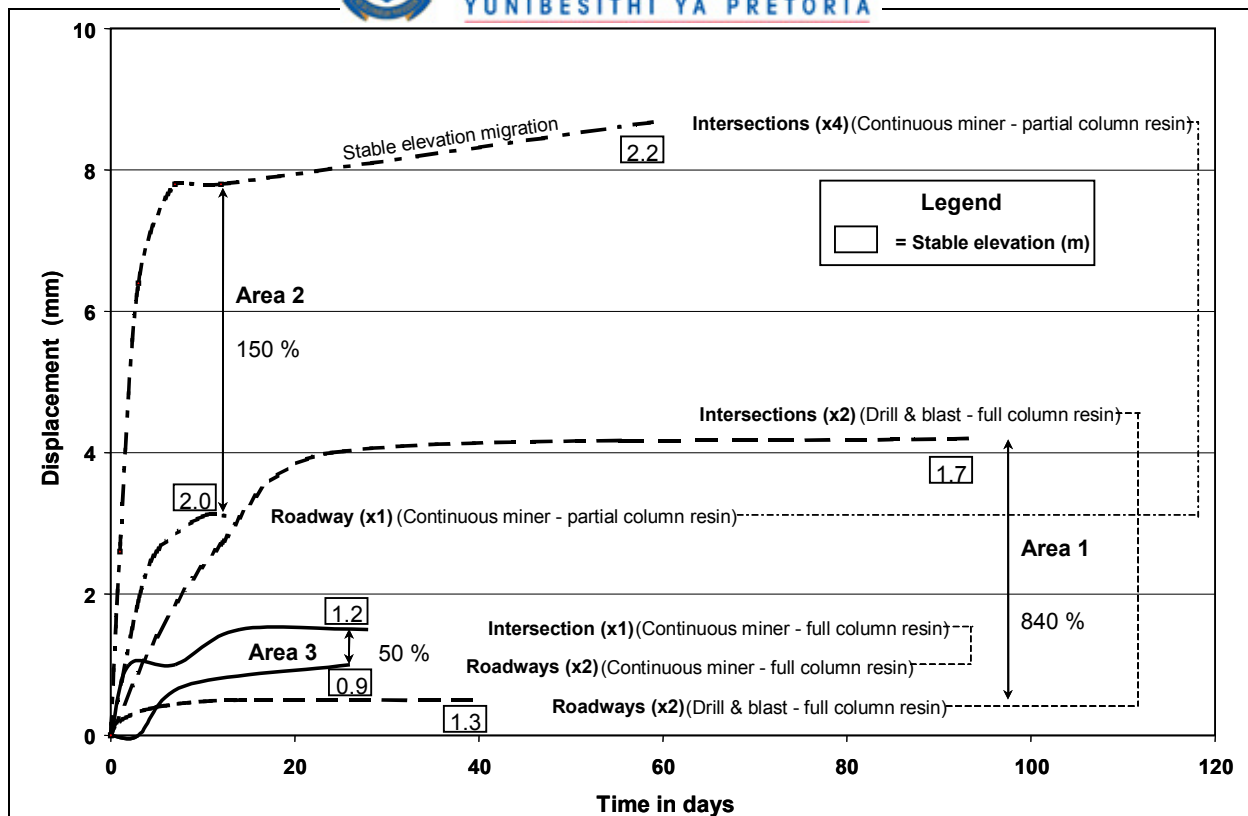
YUNIBESITHI YA PRETORIA

10
8
6
4
2
0

Displacement (mm)

Stable elevation migration
2.2
Intersections (x4) (Continuous miner - partial column resin)

Legend
= Stable elevation (m)

Area 2
150 %

Intersections (x2) (Drill & blast - full column resin)
1.7
2.0
Roadway (x1) (Continuous miner - partial column resin)
Area 1
840 %
1.2
Intersection (x1) (Continuous miner - full column resin)
Area 3
50 %
Roadways (x2) (Continuous miner - full column resin)
0.9
Roadways (x2) (Drill & blast - full column resin)
1.3

0
20
40
60
80
100
120
Time in days